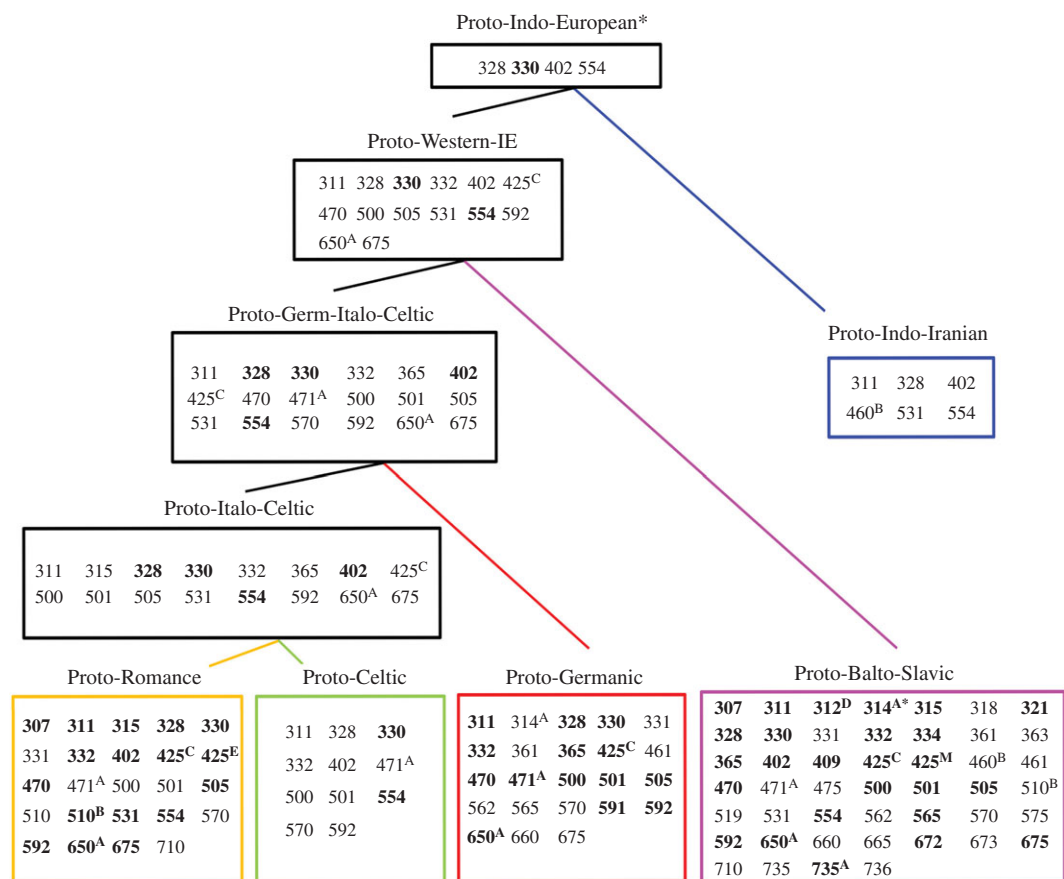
Proto-Indo-European*

328 **330** 402 554

Proto-Western-IE

311 328 **330** 332 402 $425^{C}$ 470 500 505 531 **554** 592 $650^{A}$ 675

Proto-Indo-Iranian

311 328 402 $460^{B}$ 531 554

Proto-Germ-Italo-Celtic

311 **328** **330** 332 365 **402** $425^{C}$ 470 $471^{A}$ 500 501 505 531 **554** 570 592 $650^{A}$ 675

Proto-Italo-Celtic

311 315 **328** **330** 332 365 **402** $425^{C}$ 500 501 505 531 **554** 592 $650^{A}$ 675

Proto-Romance

**307** **311** **315** **328** **330** 331 **332** **402** **$425^{C}$** **$425^{E}$** **470** $471^{A}$ 500 501 **505** 510 **$510^{B}$** **531** **554** 570 **592** **$650^{A}$** **675** 710

Proto-Celtic

311 328 **330** 332 402 $471^{A}$ 500 501 **554** 570 592

Proto-Germanic

**311** $314^{A}$ **328** **330** 331 **332** 361 **365** **$425^{C}$** 461 **470** **$471^{A}$** **500** **501** **505** 562 565 570 **591** **592** **$650^{A}$** 660 675

Proto-Balto-Slavic

**307** **311** **$312^{D}$** **$314^{A*}$** **315** 318 **321** **328** **330** 331 **332** **334** 361 363 **365** **402** **409** **$425^{C}$** **$425^{M}$** $460^{B}$ 461 **470** $471^{A}$ 475 **500** **501** **505** $510^{B}$ 519 531 **554** 562 **565** 570 575 **592** **$650^{A}$** 660 665 **672** 673 **675** 710 735 **$735^{A}$** 736